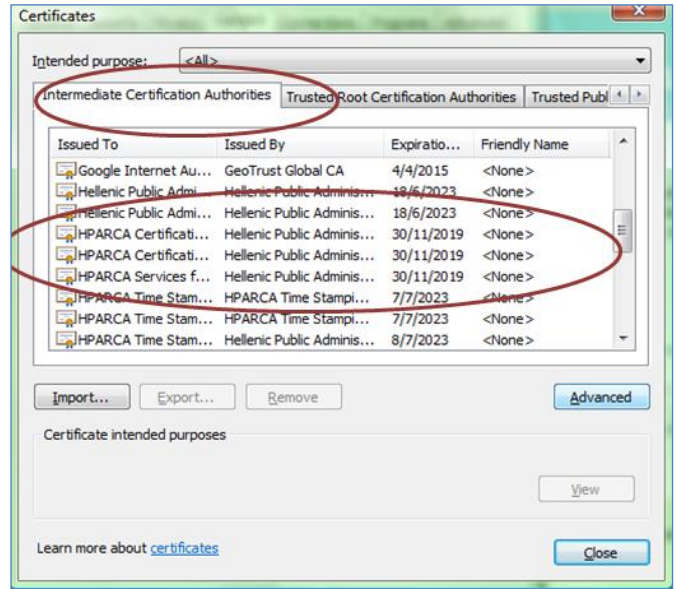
Certificates

Intended purpose: <All>

Intermediate Certification Authorities | Trusted Root Certification Authorities | Trusted Publ

| Issued To | Issued By | Expiratio... | Friendly Name |
|---|---|---|---|
| Google Internet Au... | GeoTrust Global CA | 4/4/2015 | <None> |
| Hellenic Public Admi... | Hellenic Public Adminis... | 18/6/2023 | <None> |
| Hellenic Public Admi... | Hellenic Public Adminis... | 18/6/2023 | <None> |
| HPARCA Certificati... | Hellenic Public Adminis... | 30/11/2019 | <None> |
| HPARCA Certificati... | Hellenic Public Adminis... | 30/11/2019 | <None> |
| HPARCA Services f... | Hellenic Public Adminis... | 30/11/2019 | <None> |
| HPARCA Time Stam... | HPARCA Time Stampi... | 7/7/2023 | <None> |
| HPARCA Time Stam... | HPARCA Time Stampi... | 7/7/2023 | <None> |
| HPARCA Time Stam... | Hellenic Public Adminis... | 8/7/2023 | <None> |

Import... Export... Remove Advanced

Certificate intended purposes

View

Learn more about certificates

Close